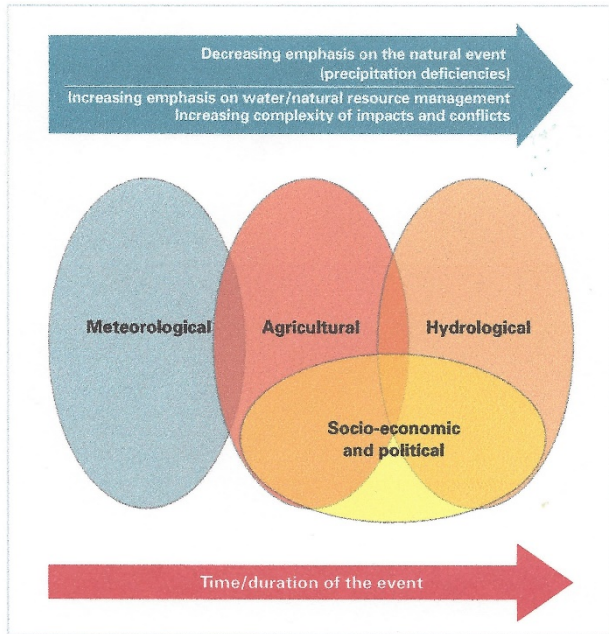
Decreasing emphasis on the natural event (precipitation deficiencies)

Increasing emphasis on water/natural resource management
Increasing complexity of impacts and conflicts

Meteorological

Agricultural

Hydrological

Socio-economic and political

Time/duration of the event